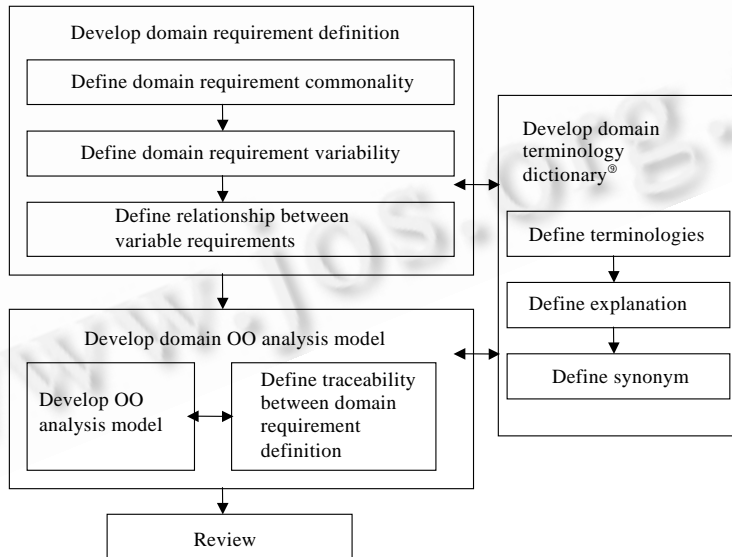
Develop domain requirement definition

Define domain requirement commonality

Define domain requirement variability

Define relationship between variable requirements

Develop domain terminology dictionary®

Define terminologies

Define explanation

Define synonym

Develop domain OO analysis model

Develop OO analysis model

Define traceability between domain requirement definition

Review

www.jos.org.cn